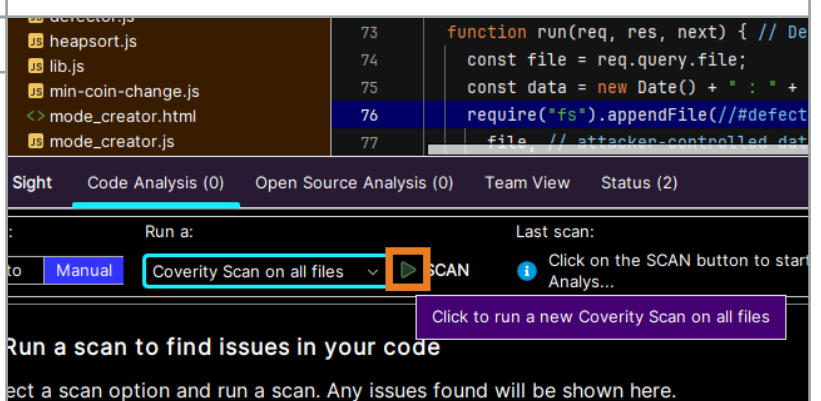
JS defector.js
JS heapsort.js
JS lib.js
JS min-coin-change.js
<> mode_creator.html
JS mode_creator.js

73 function run(req, res, next) { // De
74 const file = req.query.file;
75 const data = new Date() + " : " +
76 require("fs").appendFile(//#defect
77 file, // attacker-controlled dat

Sight Code Analysis (0) Open Source Analysis (0) Team View Status (2)

: Run a: Last scan:

to Manual Coverity Scan on all files SCAN Click on the SCAN button to start Analys...

Click to run a new Coverity Scan on all files

Run a scan to find issues in your code

ect a scan option and run a scan. Any issues found will be shown here.